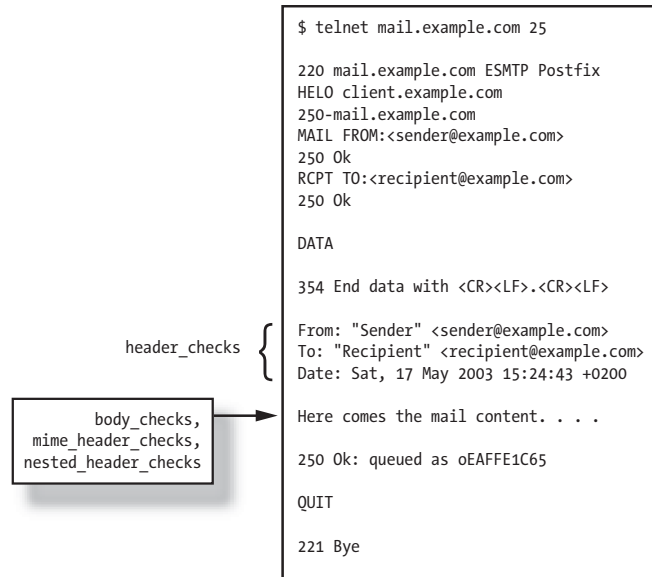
$ telnet mail.example.com 25

220 mail.example.com ESMTP Postfix
HELO client.example.com
250-mail.example.com
MAIL FROM:<sender@example.com>
250 Ok
RCPT TO:<recipient@example.com>
250 Ok

DATA

354 End data with <CR><LF>.<CR><LF>

header_checks

From: "Sender" <sender@example.com>
To: "Recipient" <recipient@example.com>
Date: Sat, 17 May 2003 15:24:43 +0200

body_checks,
mime_header_checks,
nested_header_checks

Here comes the mail content. . . .

250 Ok: queued as oEAFFE1C65

QUIT

221 Bye